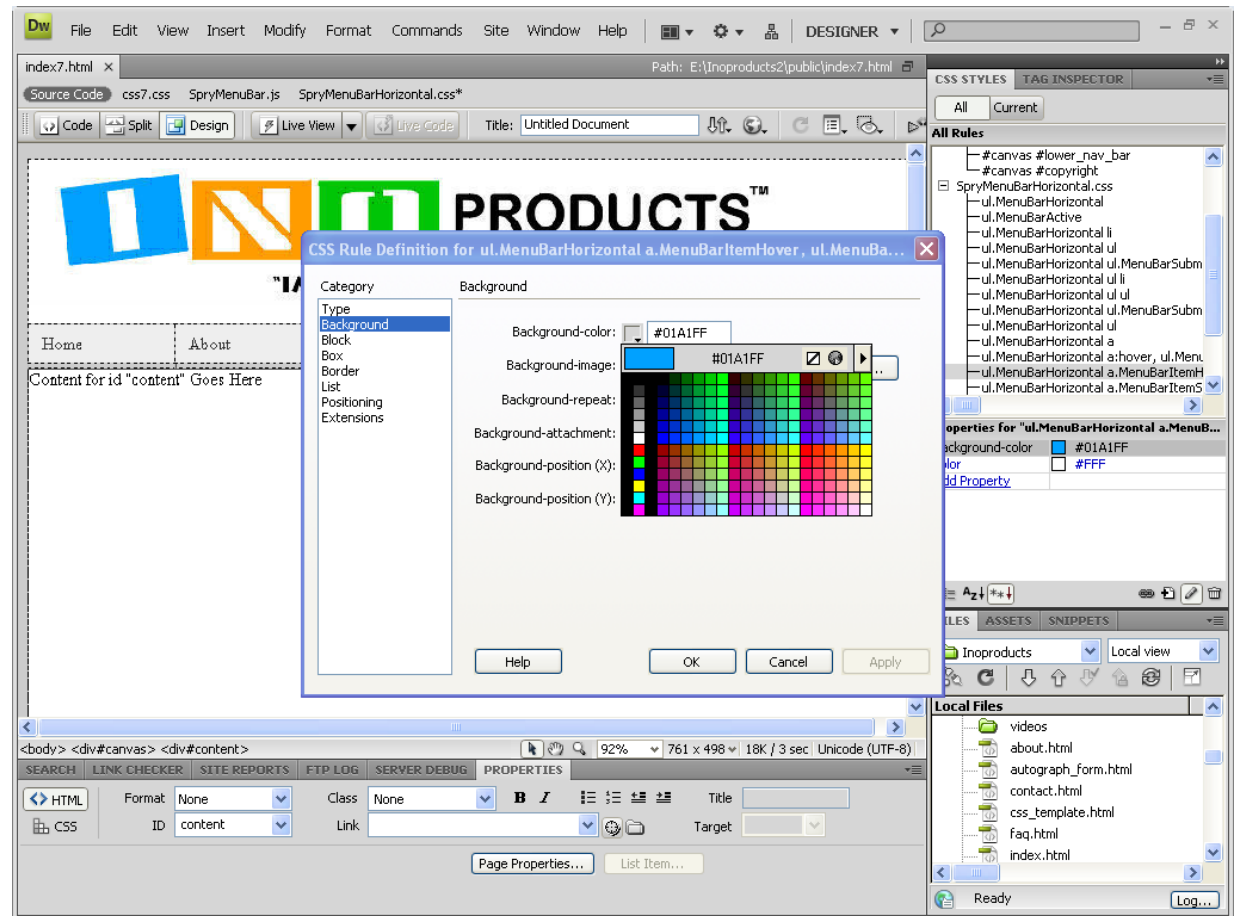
Dw File Edit View Insert Modify Format Commands Site Window Help DESIGNER

index7.html Path: E:\Inoproducts2\public\index7.html

Source Code css7.css SpryMenuBar.js SpryMenuBarHorizontal.css*

Code Split Design Live View Live Code Title: Untitled Document

PRODUCTS™

"IA

Home About

Content for id "content" Goes Here

CSS Rule Definition for ul.MenuBarHorizontal a.MenuBarItemHover, ul.MenuBa...

Category
Type
Background
Block
Box
Border
List
Positioning
Extensions

Background

Background-color: #01A1FF
Background-image:
Background-repeat:
Background-attachment:
Background-position (X):
Background-position (Y):

#01A1FF

Help OK Cancel Apply

CSS STYLES TAG INSPECTOR
All Current
All Rules
#canvas #lower_nav_bar
#canvas #copyright
SpryMenuBarHorizontal.css
ul.MenuBarHorizontal
ul.MenuBarActive
ul.MenuBarHorizontal li
ul.MenuBarHorizontal ul
ul.MenuBarHorizontal ul.MenuBarSubm
ul.MenuBarHorizontal ul li
ul.MenuBarHorizontal ul ul
ul.MenuBarHorizontal ul.MenuBarSubm
ul.MenuBarHorizontal ul
ul.MenuBarHorizontal a
ul.MenuBarHorizontal a:hover, ul.Menu
ul.MenuBarHorizontal a.MenuBarItemH
ul.MenuBarHorizontal a.MenuBarItemS

operties for "ul.MenuBarHorizontal a.MenuB...
ackground-color #01A1FF
olor #FFF
dd Property

ILES ASSETS SNIPPETS
Inoproducts Local view
Local Files
videos
about.html
autograph_form.html
contact.html
css_template.html
faq.html
index.html
Ready Log...

<body> <div#canvas> <div#content> 92% 761 x 498 18K / 3 sec Unicode (UTF-8)

SEARCH LINK CHECKER SITE REPORTS FTP LOG SERVER DEBUG PROPERTIES
HTML Format None Class None B I Title
CSS ID content Link Target
Page Properties... List Item...